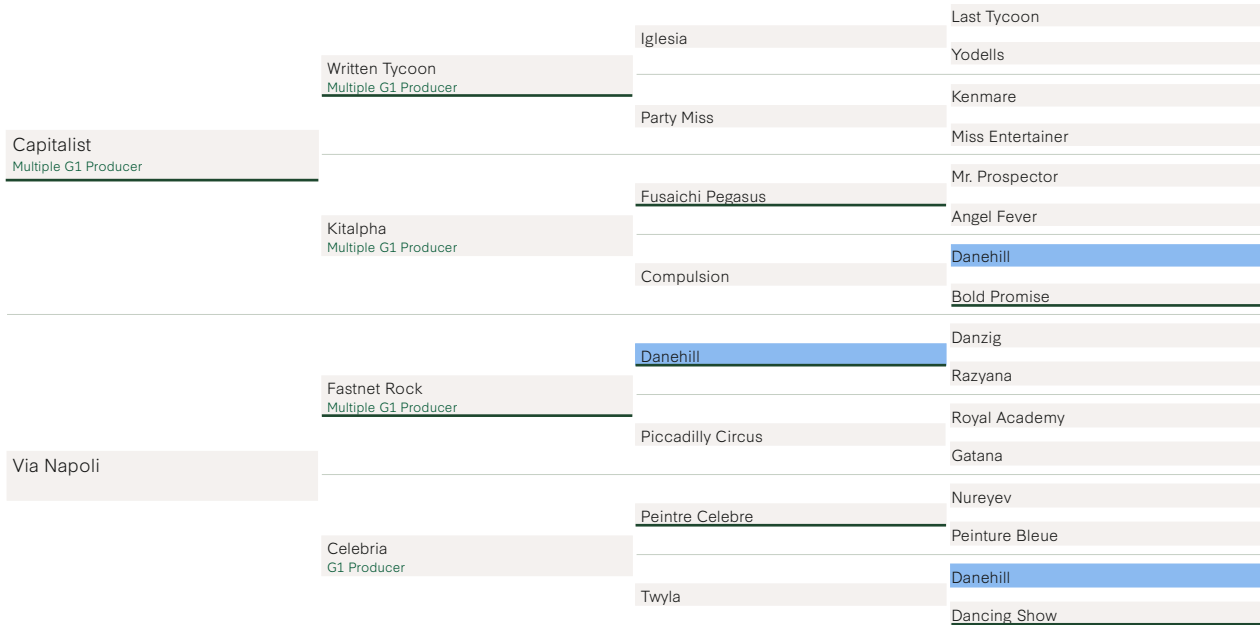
Capitalist
Multiple G1 Producer

Written Tycoon
Multiple G1 Producer

Iglesia

Last Tycoon

Yodells

Party Miss

Kenmare

Miss Entertainer

Kitalpha
Multiple G1 Producer

Fusaichi Pegasus

Mr. Prospector

Angel Fever

Compulsion

Danehill

Bold Promise

Via Napoli

Fastnet Rock
Multiple G1 Producer

Danehill

Danzig

Razyana

Piccadilly Circus

Royal Academy

Gatana

Celebria
G1 Producer

Peintre Celebre

Nureyev

Peinture Bleue

Twyla

Danehill

Dancing Show